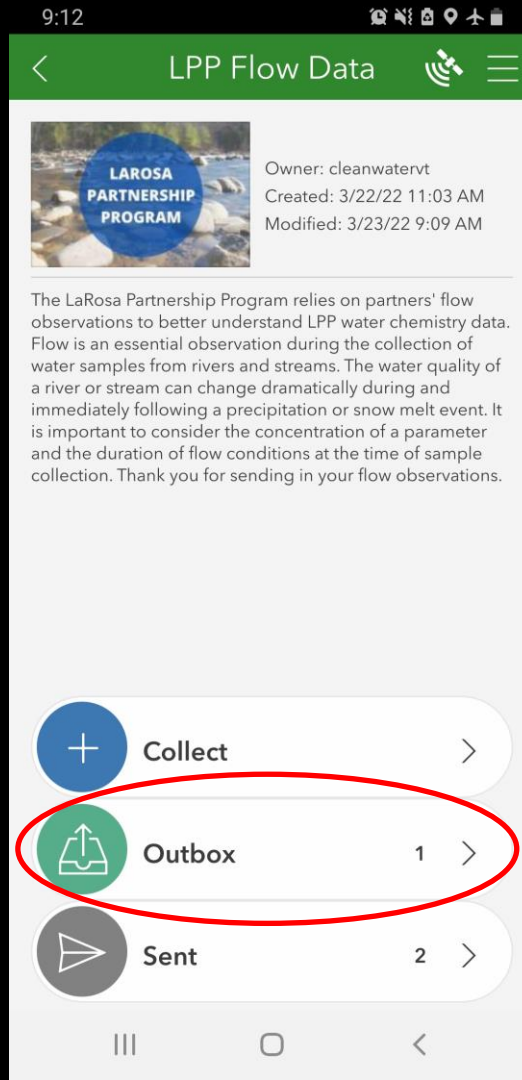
9:12

LPP Flow Data

LAROSA PARTNERSHIP PROGRAM

Owner: cleanwatervt
Created: 3/22/22 11:03 AM
Modified: 3/23/22 9:09 AM

The LaRosa Partnership Program relies on partners' flow observations to better understand LPP water chemistry data. Flow is an essential observation during the collection of water samples from rivers and streams. The water quality of a river or stream can change dramatically during and immediately following a precipitation or snow melt event. It is important to consider the concentration of a parameter and the duration of flow conditions at the time of sample collection. Thank you for sending in your flow observations.

Collect

Outbox 1

Sent 2